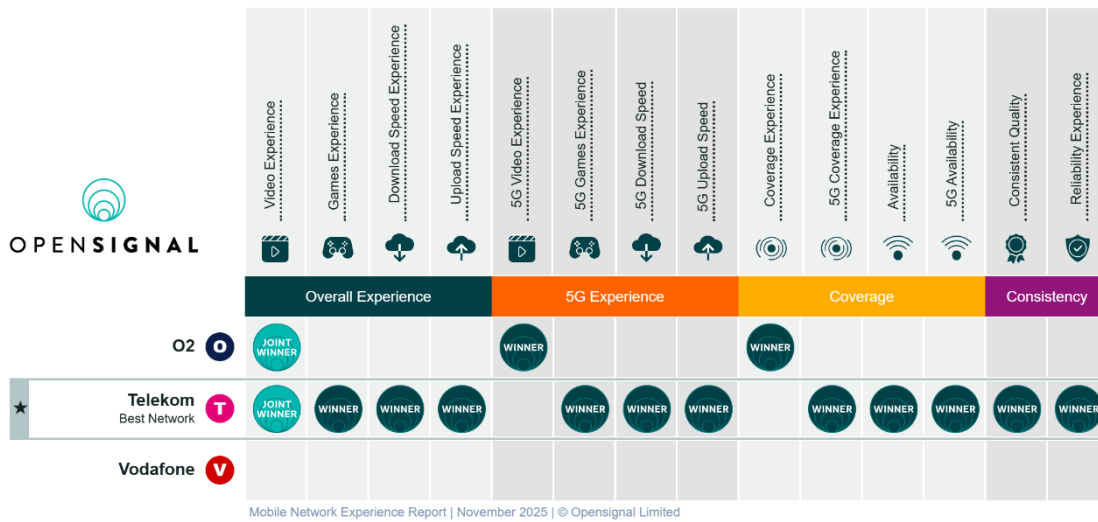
OPENSIGNAL

| | Video Experience | Games Experience | Download Speed Experience | Upload Speed Experience | 5G Video Experience | 5G Games Experience | 5G Download Speed | 5G Upload Speed | Coverage Experience | 5G Coverage Experience | Availability | 5G Availability | Consistent Quality | Reliability Experience |
|---|---|---|---|---|---|---|---|---|---|---|---|---|---|---|
| | Overall Experience | | | | 5G Experience | | | | Coverage | | | | Consistency | |
| O2 O | JOINT WINNER | | | | WINNER | | | | WINNER | | | | | |
| ★ Telekom Best Network T | JOINT WINNER | WINNER | WINNER | WINNER | | WINNER | WINNER | WINNER | | WINNER | WINNER | WINNER | WINNER | WINNER |
| Vodafone V | | | | | | | | | | | | | | |

Mobile Network Experience Report | November 2025 | © Opensignal Limited